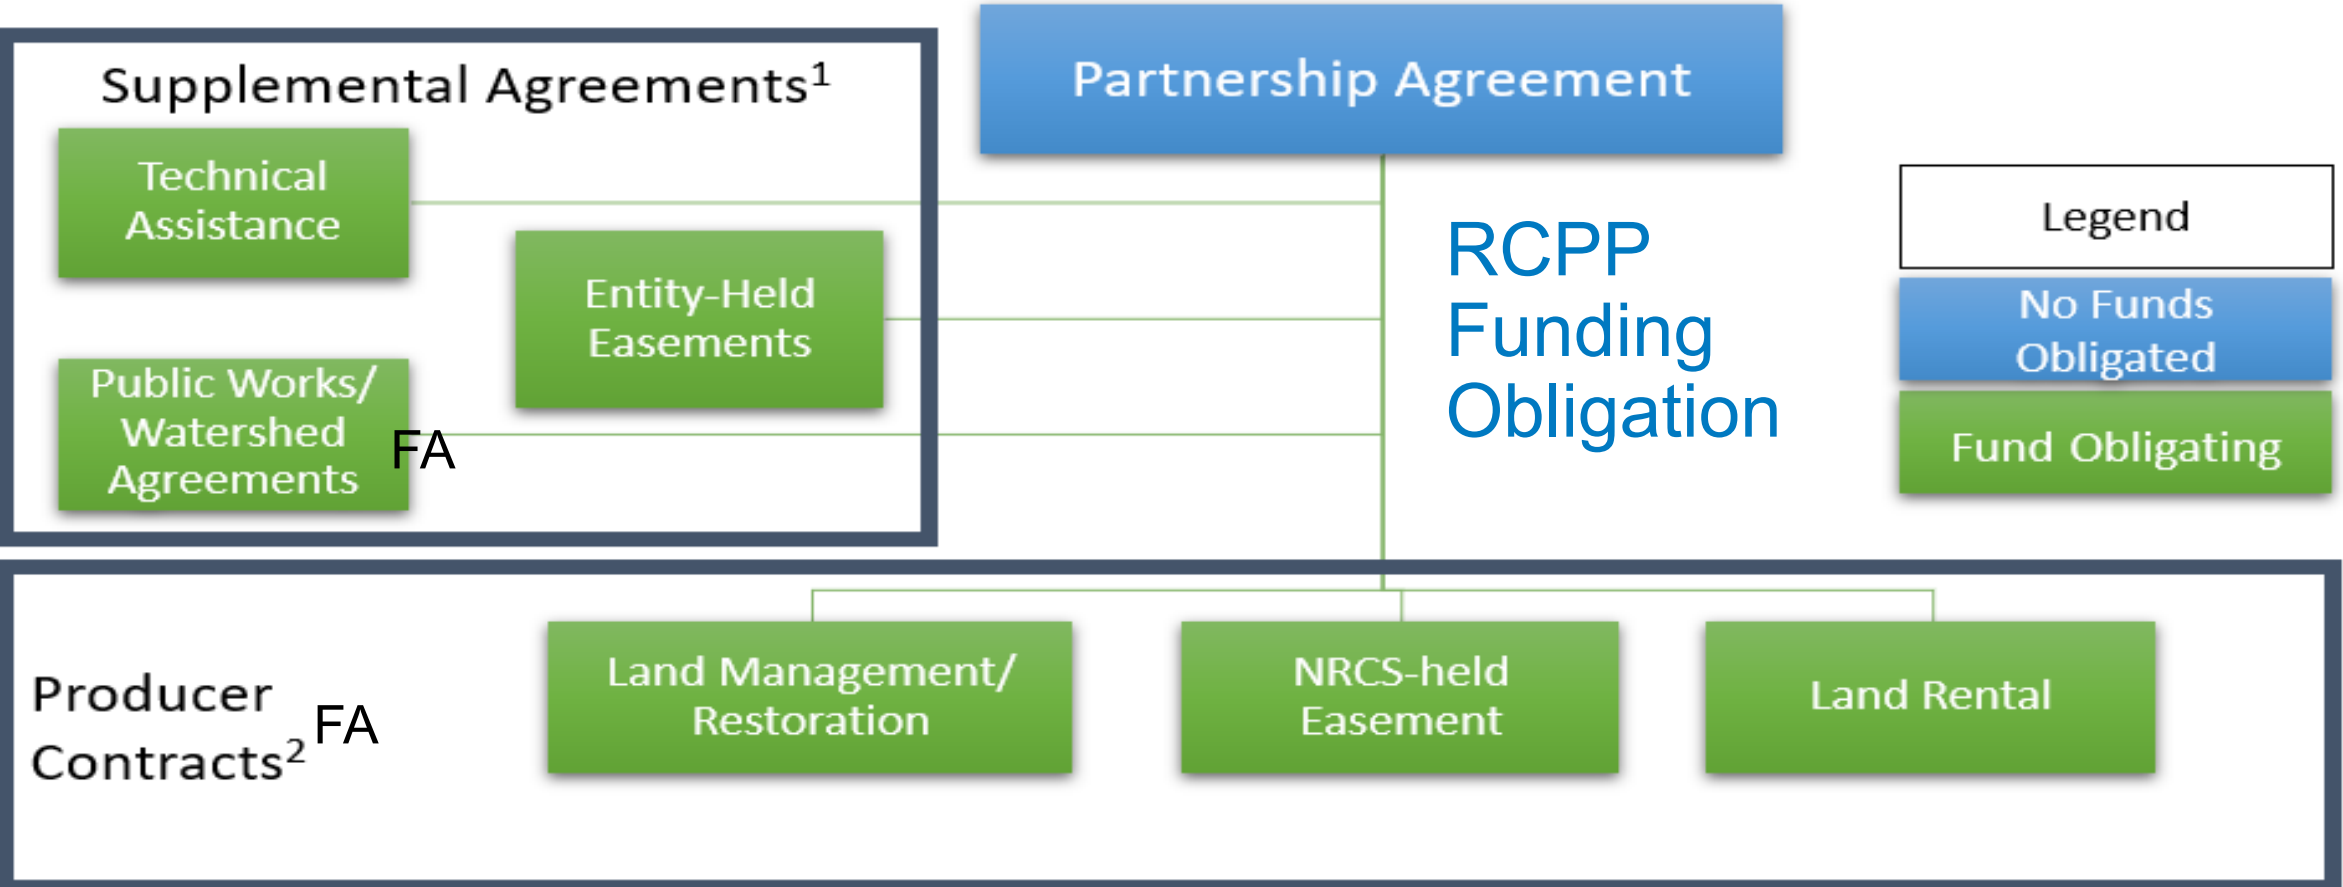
Supplemental Agreements$^1$

Technical Assistance

Entity-Held Easements

Public Works/ Watershed Agreements

FA

Partnership Agreement

RCPP Funding Obligation

Legend

No Funds Obligated

Fund Obligating

Producer Contracts$^2$

FA

Land Management/ Restoration

NRCS-held Easement

Land Rental